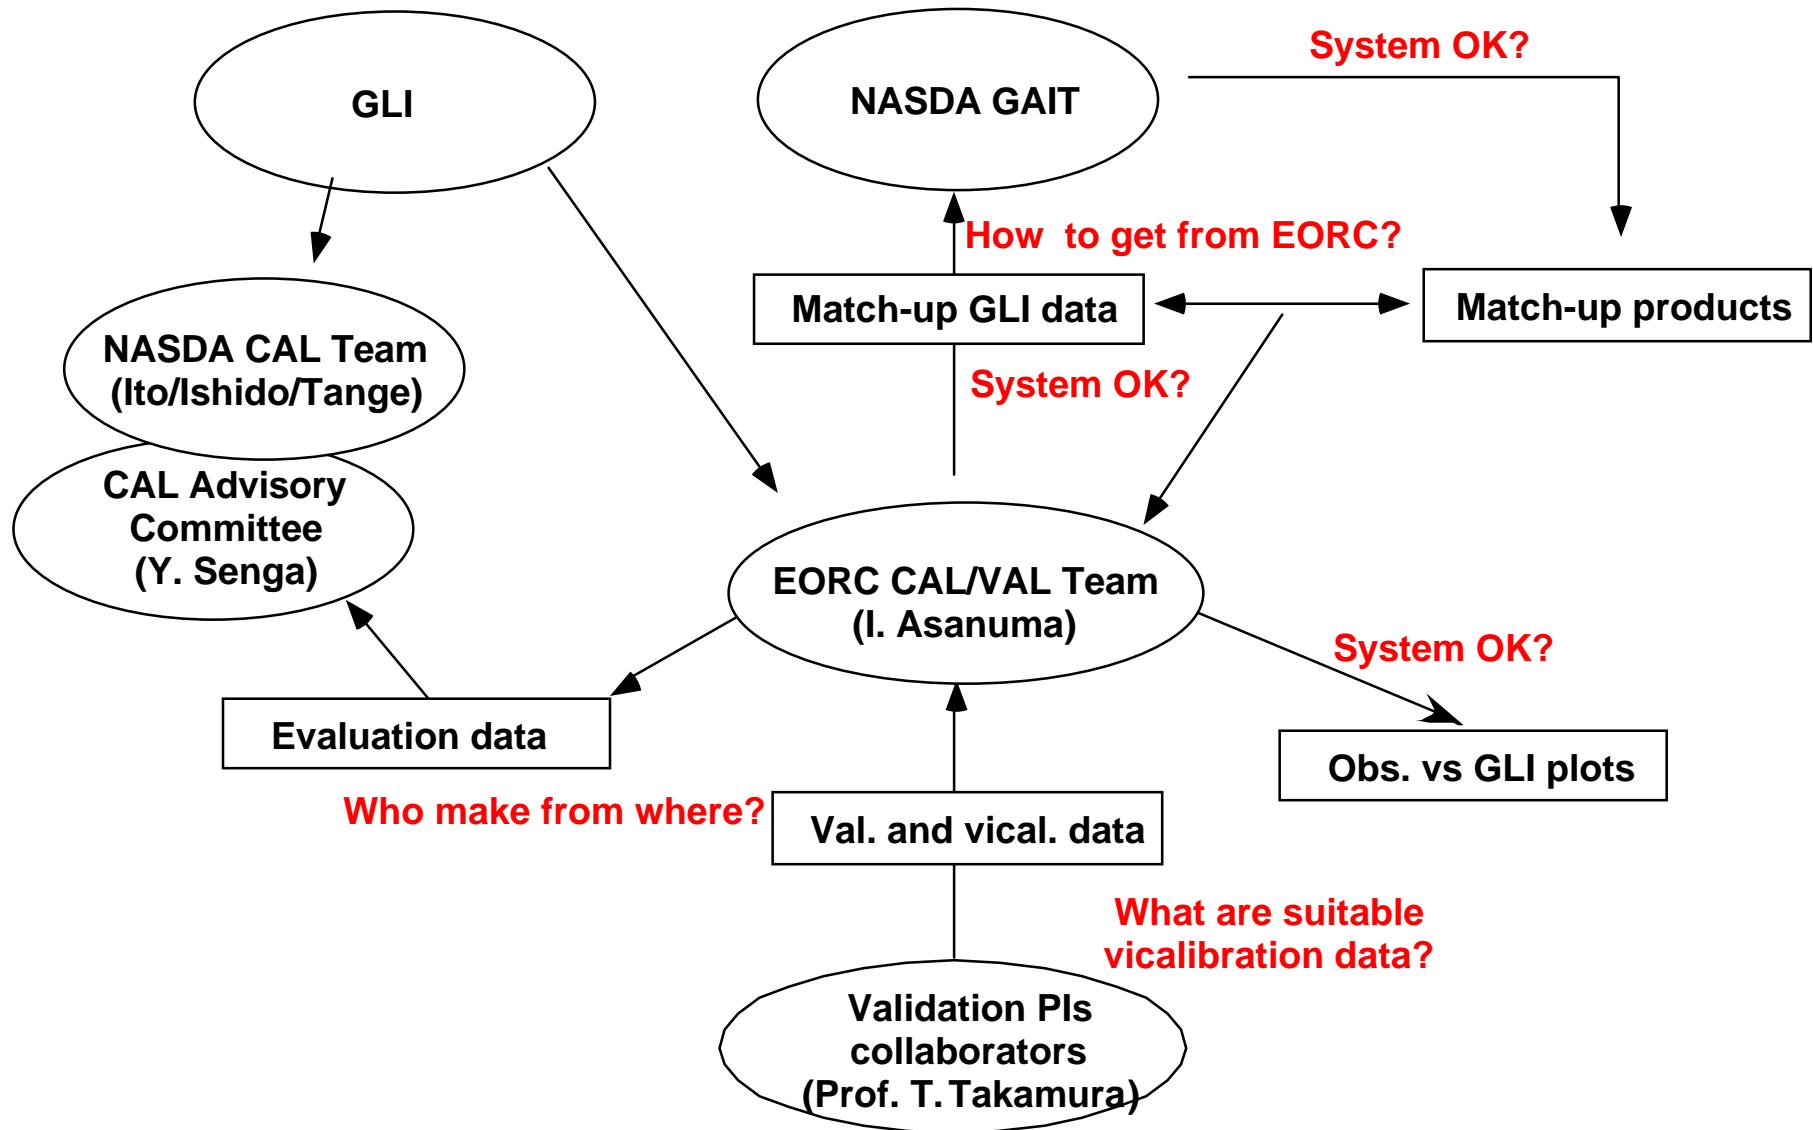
GLI

NASDA GAIT

System OK?

How to get from EORC?

Match-up GLI data

Match-up products

NASDA CAL Team
(Ito/Ishido/Tange)

System OK?

CAL Advisory Committee
(Y. Senga)

EORC CAL/VAL Team
(I. Asanuma)

System OK?

Evaluation data

Obs. vs GLI plots

Who make from where?

Val. and vical. data

What are suitable vicalibration data?

Validation PIs collaborators
(Prof. T. Takamura)